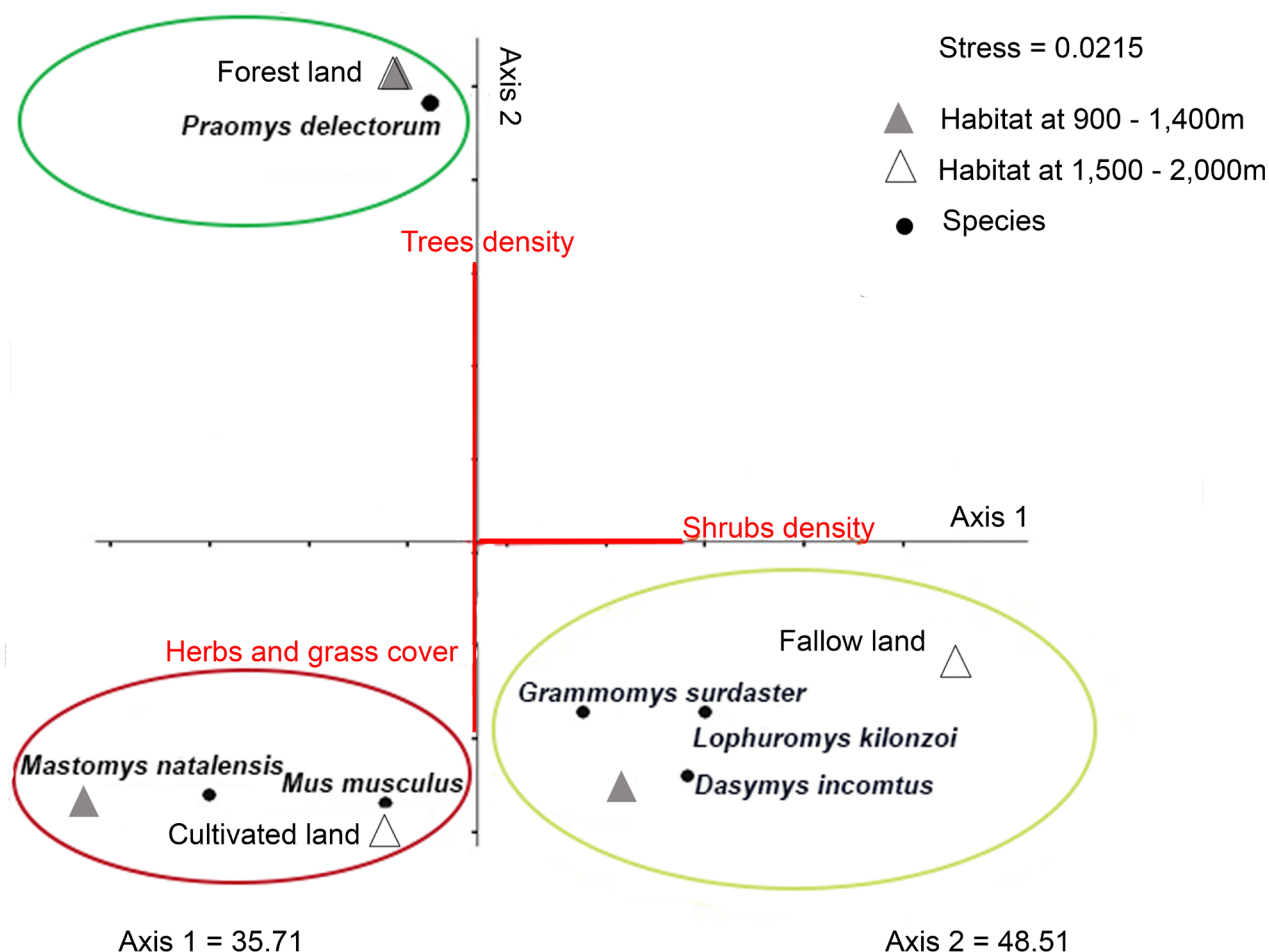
Forest land
Praomys delectorum
Axis 2
Stress = 0.0215
Habitat at 900 - 1,400m
Habitat at 1,500 - 2,000m
Species
Trees density
Shrubs density
Axis 1
Herbs and grass cover
Fallow land
Grammomys surdaster
Lophuromys kilonzoi
Dasymys incomtus
Mastomys natalensis
Mus musculus
Cultivated land
Axis 1 = 35.71
Axis 2 = 48.51